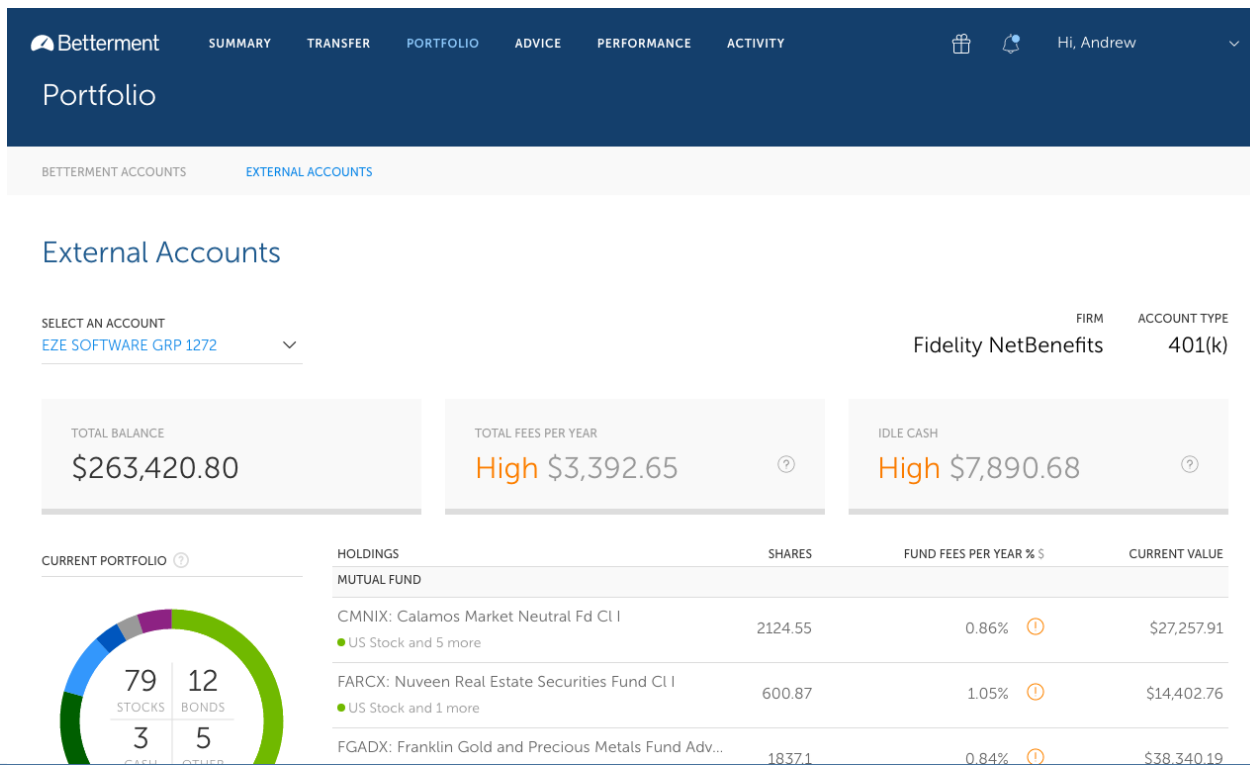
Betterment SUMMARY TRANSFER PORTFOLIO ADVICE PERFORMANCE ACTIVITY Hi, Andrew

Portfolio

BETTERMENT ACCOUNTS EXTERNAL ACCOUNTS

External Accounts

SELECT AN ACCOUNT
EZE SOFTWARE GRP 1272

FIRM
Fidelity NetBenefits

ACCOUNT TYPE
401(k)

TOTAL BALANCE
$263,420.80

TOTAL FEES PER YEAR
High $3,392.65

IDLE CASH
High $7,890.68

CURRENT PORTFOLIO

79 STOCKS
12 BONDS
3 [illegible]
5 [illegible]

| HOLDINGS | SHARES | FUND FEES PER YEAR % $ | CURRENT VALUE |
|---|---|---|---|
| MUTUAL FUND | | | |
| CMNIX: Calamos Market Neutral Fd Cl I<br>US Stock and 5 more | 2124.55 | 0.86% | $27,257.91 |
| FARCX: Nuveen Real Estate Securities Fund Cl I<br>US Stock and 1 more | 600.87 | 1.05% | $14,402.76 |
| FGADX: Franklin Gold and Precious Metals Fund Adv... | 1837.1 | 0.84% | $38,340.19 |